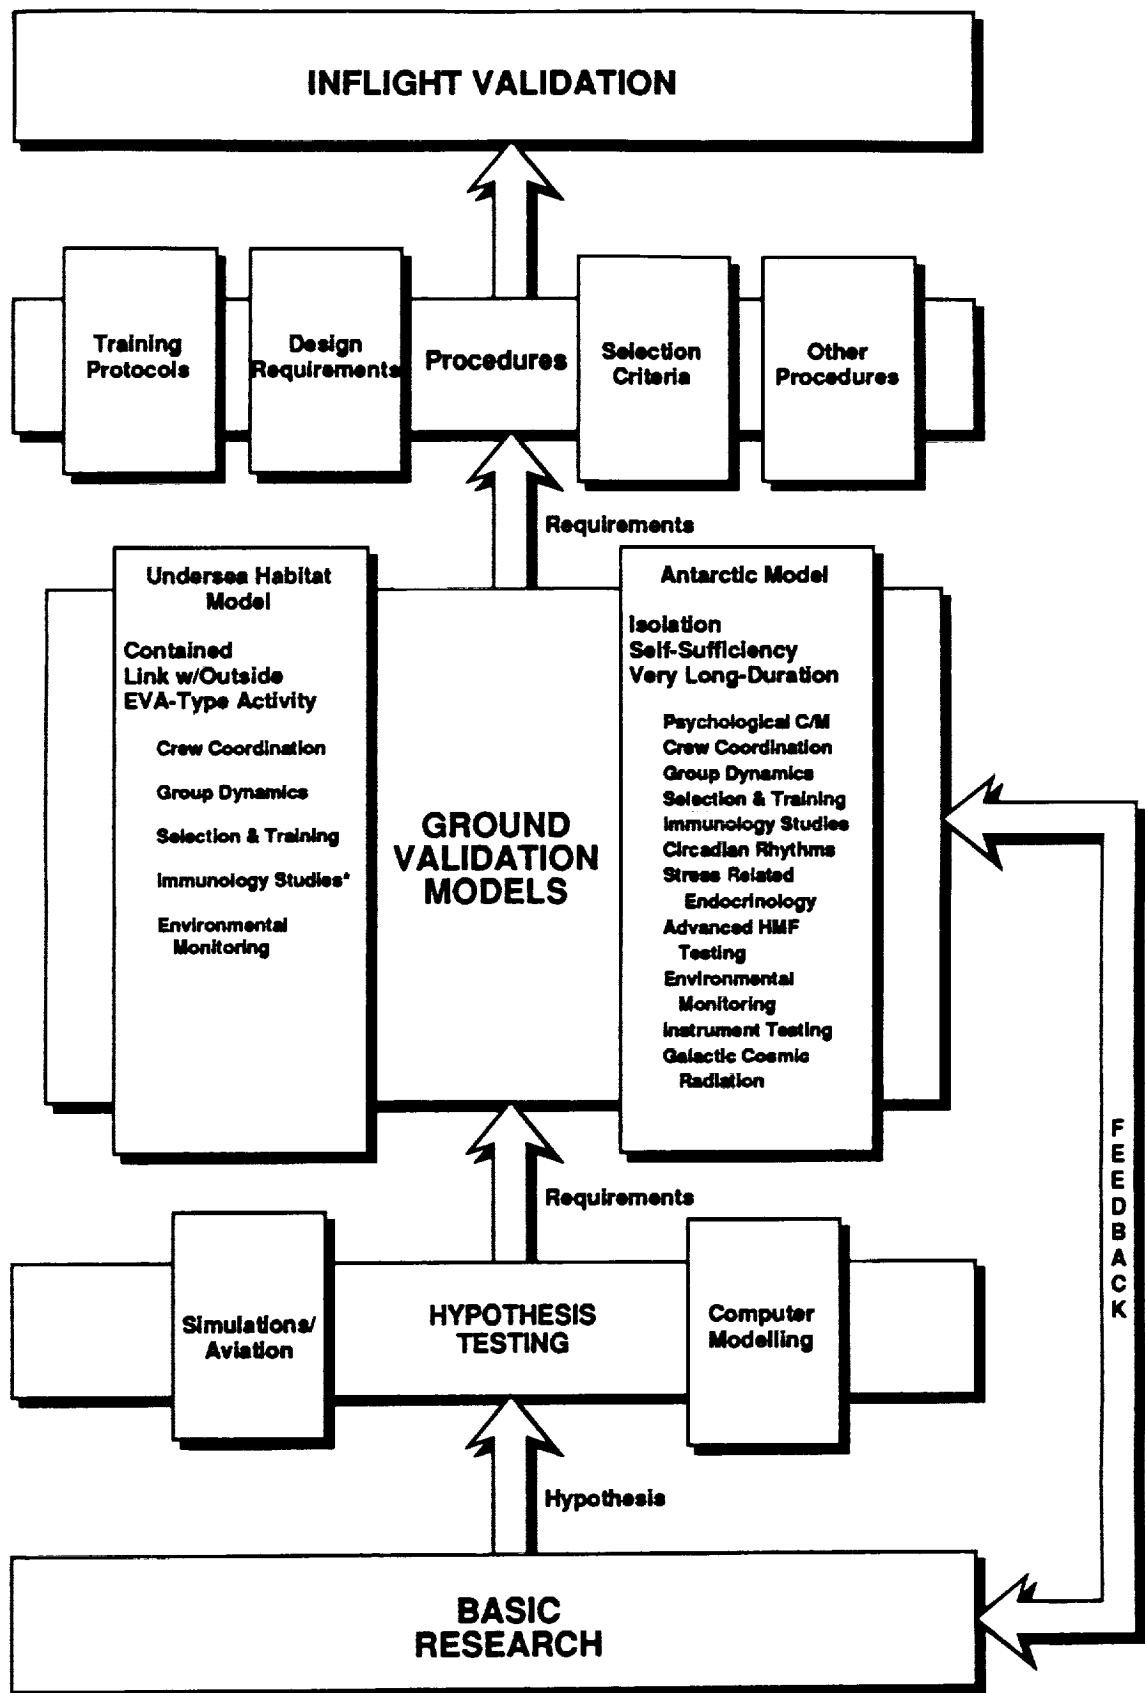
INFLIGHT VALIDATION

Training Protocols

Design Requirements

Procedures

Selection Criteria

Other Procedures

Requirements

Undersea Habitat Model

Contained
Link w/Outside
EVA-Type Activity

Crew Coordination

Group Dynamics

Selection & Training

Immunology Studies*

Environmental Monitoring

GROUND VALIDATION MODELS

Antarctic Model

Isolation
Self-Sufficiency
Very Long-Duration

Psychological C/M
Crew Coordination
Group Dynamics
Selection & Training
Immunology Studies
Circadian Rhythms
Stress Related Endocrinology
Advanced HMF Testing
Environmental Monitoring
Instrument Testing
Galactic Cosmic Radiation

FEEDBACK

Requirements

Simulations/ Aviation

HYPOTHESIS TESTING

Computer Modelling

Hypothesis

BASIC RESEARCH